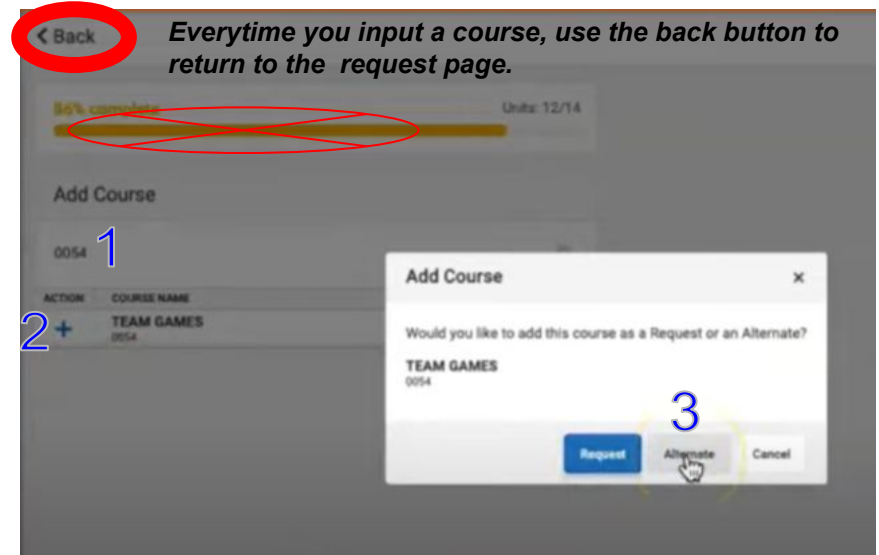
< Back

Everytime you input a course, use the back button to return to the request page.

86% complete

Units: 12/14

Add Course

0054 1

ACTION COURSE NAME

2 + TEAM GAMES
0054

Add Course ×

Would you like to add this course as a Request or an Alternate?

TEAM GAMES
0054

3

Request Alternate Cancel